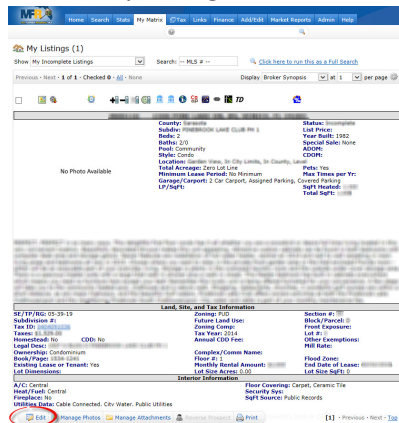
MFX Home Search Stats My Matrix Tax Links Finance Add/Edit Market Reports Admin Help

My Listings (1)

Show My Incomplete Listings Search: --- MLS # --- Click here to run this as a Full Search

Previous • Next • 1 of 1 • Checked 0 : All • None Display Broker Synopsis at 1 per page

No Photo Available

County: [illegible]
Subdiv: PINEBROOK LAKE CLUB PH 1
Beds: 2
Baths: 2/0
Pool: Community
Style: Condo
Location: Garden View, In City Limits, In County, Level
Total Acreage: Zero Lot Line
Minimum Lease Period: No Minimum
Garage/Carport: 2 Car Carport, Assigned Parking, Covered Parking
LP/SqFt:

Status: Incomplete
List Price:
Year Built: 1982
Special Sale: None
ADOM:
CDOM:
Pets: Yes
Max Times per Yr:
SqFt Heated: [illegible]
Total SqFt: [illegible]

Land, Site, and Tax Information

SE/TP/RG: 05-39-19
Subdivision #:
Tax ID: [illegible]
Taxes: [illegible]
Homestead: No CDD: No
Legal Desc: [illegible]
Ownership: Condominium
Book/Page: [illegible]
Existing Lease or Tenant: Yes
Lot Dimensions:

Zoning: PUD
Future Land Use:
Zoning Comp:
Tax Year: 2014
Annual CDD Fee:
Complex/Comm Name:
Floor #: 1
Monthly Rental Amount: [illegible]
Lot Size Acres: 0.00

Section #:
Block/Parcel: 0
Front Exposure:
Lot #: 0
Other Exemptions:
Mill Rate:
Flood Zone:
End Date of Lease: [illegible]
Lot Size SqFt: 0

Interior Information

A/C: Central
Heat/Fuel: Central
Fireplace: No
Utilities Data: Cable Connected, City Water, Public Utilities

Floor Covering: Carpet, Ceramic Tile
Security Sys:
SqFt Source: Public Records

Edit Manage Photos Manage Attachments Reverse Prospect Print [1] • Previous • Next • Top